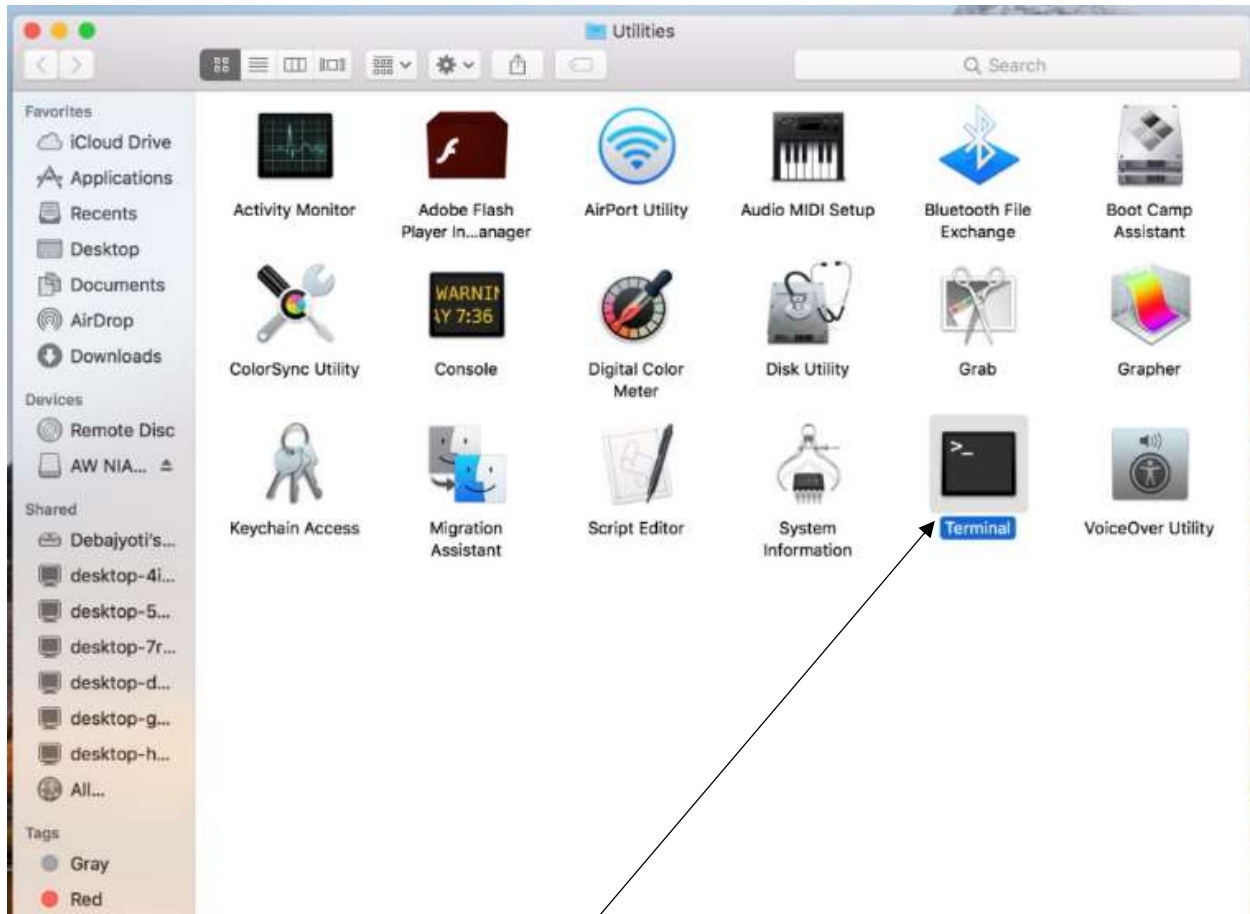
Utilities

Search

Favorites
iCloud Drive
Applications
Recents
Desktop
Documents
AirDrop
Downloads

Devices
Remote Disc
AW NIA...

Shared
Debajyoti's...
desktop-4i...
desktop-5...
desktop-7r...
desktop-d...
desktop-g...
desktop-h...
All...

Tags
Gray
Red

Activity Monitor
Adobe Flash Player In...anager
AirPort Utility
Audio MIDI Setup
Bluetooth File Exchange
Boot Camp Assistant

WARNIN
AY 7:36

ColorSync Utility
Console
Digital Color Meter
Disk Utility
Grab
Grapher

Keychain Access
Migration Assistant
Script Editor
System Information
Terminal
VoiceOver Utility